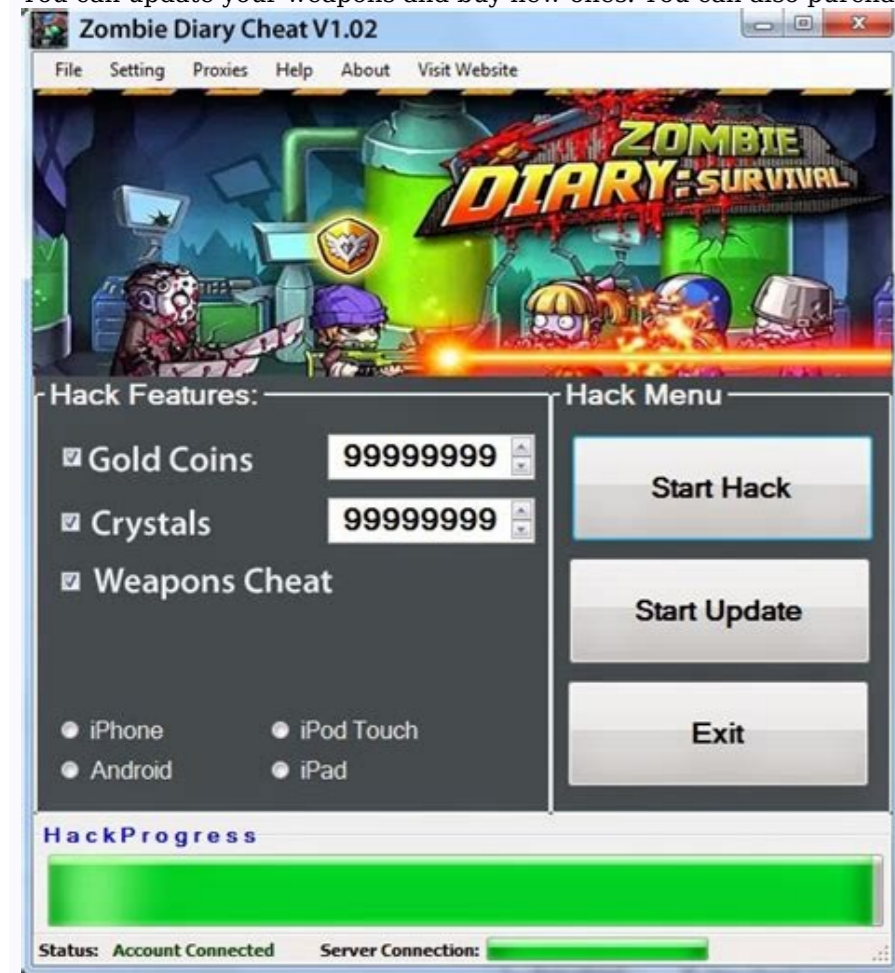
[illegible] can update your weapons and buy new ones. You can also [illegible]

Zombie Diary Cheat V1.02

File Setting Proxies Help About Visit Website

ZOMBIE DIARY: SURVIVAL

Hack Features:

Gold Coins 99999999

Crystals 99999999

Weapons Cheat

iPhone
iPod Touch
Android
iPad

Hack Menu

Start Hack

Start Update

Exit

HackProgress

Status: Account Connected Server Connection: